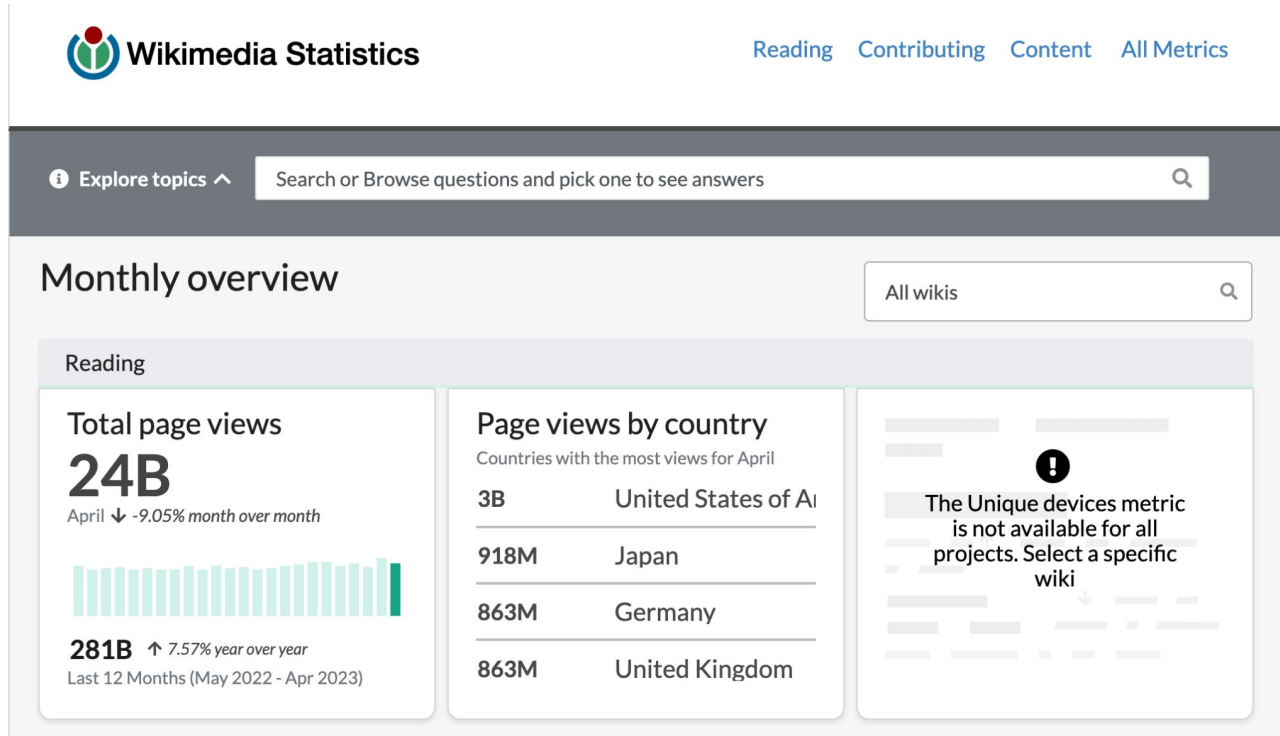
Wikimedia Statistics

Reading Contributing Content All Metrics

Explore topics

Search or Browse questions and pick one to see answers

Monthly overview

All wikis

Reading

Total page views
24B
April ↓ -9.05% month over month

281B ↑ 7.57% year over year
Last 12 Months (May 2022 - Apr 2023)

Page views by country
Countries with the most views for April

| | |
|---|---|
| 3B | United States of A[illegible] |
| 918M | Japan |
| 863M | Germany |
| 863M | United Kingdom |

The Unique devices metric is not available for all projects. Select a specific wiki